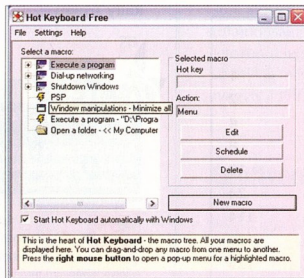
Hot Keyboard Free

File Settings Help

Select a macro:

Execute a program

Dial-up networking

Shutdown Windows

PSP

Window manipulations - Minimize all

Execute a program - "D:\Progra

Open a folder - << My Computer

Selected macro

Hot key

Action:

Menu

Edit

Schedule

Delete

New macro

Start Hot Keyboard automatically with Windows

This is the heart of **Hot Keyboard** - the macro tree. All your macros are displayed here. You can drag-and-drop any macros from one menu to another. Press the **right mouse button** to open a pop-up menu for a highlighted macro.